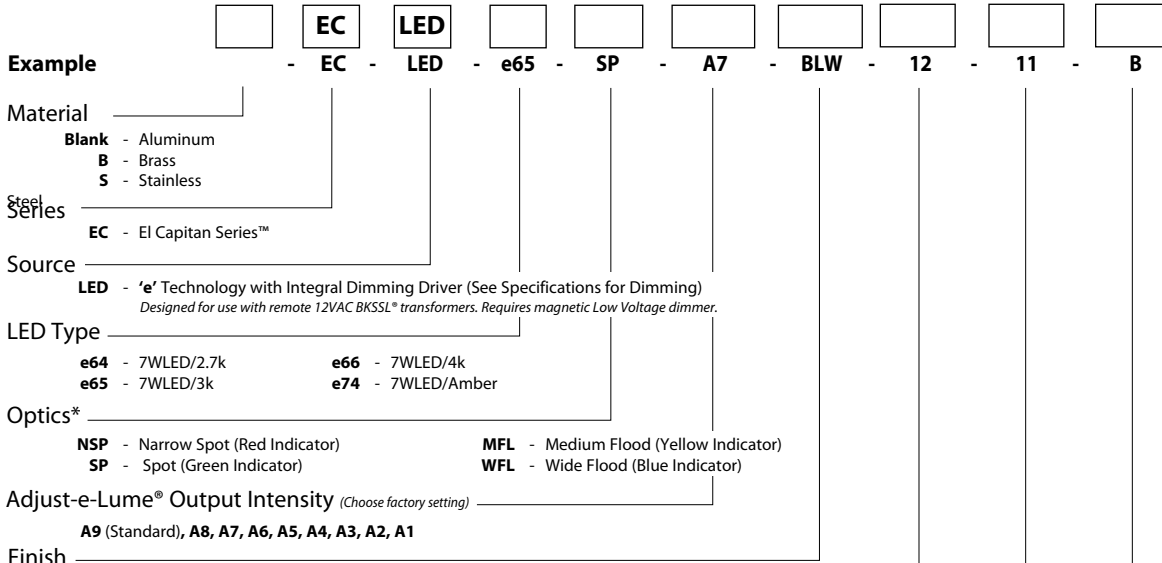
EC LED

**Example** - EC - LED - e65 - SP - A7 - BLW - 12 - 11 - B

Material
Blank - Aluminum
B - Brass
S - Stainless Steel

Series
EC - El Capitan Series™

Source
LED - 'e' Technology with Integral Dimming Driver (See Specifications for Dimming)
Designed for use with remote 12VAC BKSSL® transformers. Requires magnetic Low Voltage dimmer.

LED Type
e64 - 7WLED/2.7k
e65 - 7WLED/3k
e66 - 7WLED/4k
e74 - 7WLED/Amber

Optics*
NSP - Narrow Spot (Red Indicator)
SP - Spot (Green Indicator)
MFL - Medium Flood (Yellow Indicator)
WFL - Wide Flood (Blue Indicator)

Adjust-e-Lume® Output Intensity (Choose factory setting)
A9 (Standard), A8, A7, A6, A5, A4, A3, A2, A1

Finish